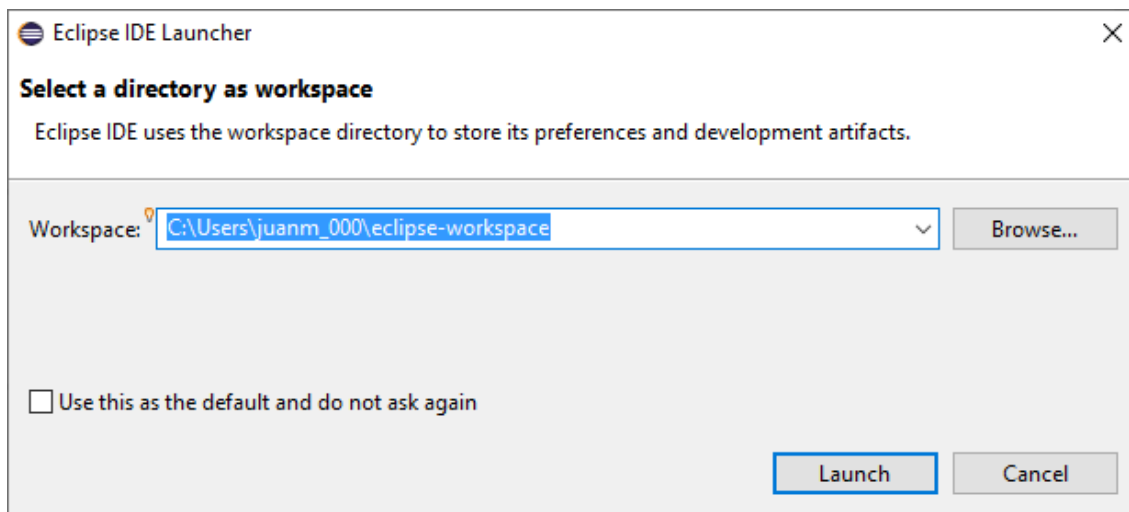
Eclipse IDE Launcher

Select a directory as workspace

Eclipse IDE uses the workspace directory to store its preferences and development artifacts.

Workspace: C:\Users\juanm_000\eclipse-workspace

Browse...

Use this as the default and do not ask again

Launch

Cancel